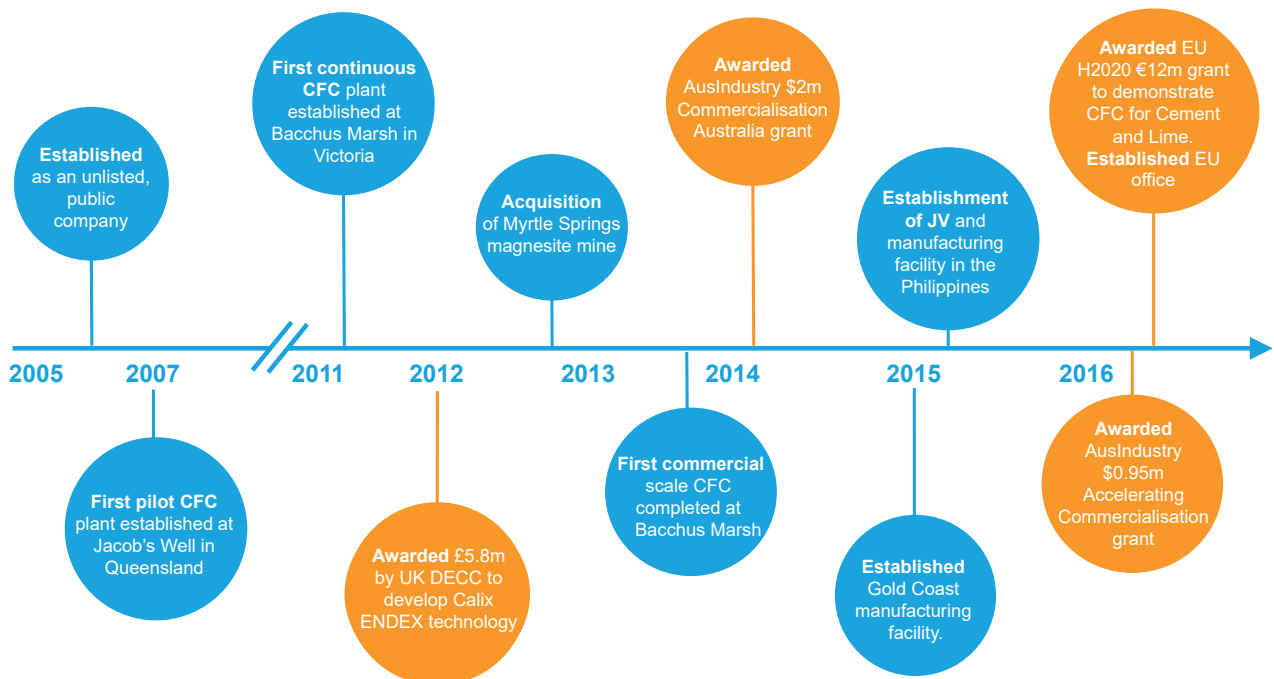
2005

Established as an unlisted, public company

2007

First pilot CFC plant established at Jacob's Well in Queensland

2011

First continuous CFC plant established at Bacchus Marsh in Victoria

2012

Awarded £5.8m by UK DECC to develop Calix ENDEX technology

2013

Acquisition of Myrtle Springs magnesite mine

First commercial scale CFC completed at Bacchus Marsh

2014

Awarded AusIndustry $2m Commercialisation Australia grant

2015

Establishment of JV and manufacturing facility in the Philippines

Established Gold Coast manufacturing facility.

2016

Awarded EU H2020 €12m grant to demonstrate CFC for Cement and Lime. Established EU office

Awarded AusIndustry $0.95m Accelerating Commercialisation grant